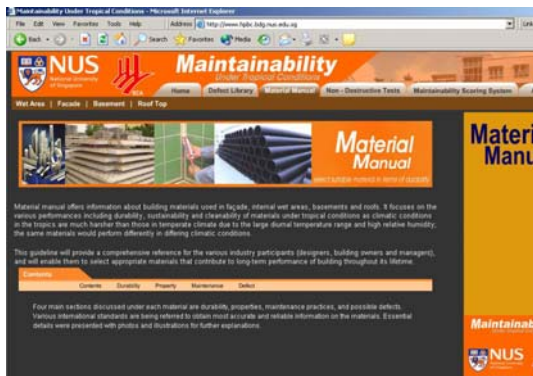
Maintainability Under Tropical Conditions - Microsoft Internet Explorer

File Edit View Favorites Tools Help

Address http://www.hpbc.bdg.nus.edu.sg

Back Search Favorites Media

Links

NUS National University of Singapore

Maintainability Under Tropical Conditions

Home | Defect Library | Material Manual | Non - Destructive Tests | Maintainability Scoring System

Wet Area | Facade | Basement | Roof Top

Material Manual

select suitable material in terms of durability

Material manual offers information about building materials used in façade, internal wet areas, basements and roofs. It focuses on the various performances including durability, sustainability and cleanability of materials under tropical conditions as climatic conditions in the tropics are much harsher than those in temperate climate due to the large diurnal temperature range and high relative humidity; the same materials would perform differently in differing climatic conditions.

This guideline will provide a comprehensive reference for the various industry participants (designers, building owners and managers), and will enable them to select appropriate materials that contribute to long-term performance of building throughout its lifetime.

Contents

Contents | Durability | Property | Maintenance | Defect

Four main sections discussed under each material are durability, properties, maintenance practices, and possible defects. Various international standards are being referred to obtain most accurate and reliable information on the materials. Essential details were presented with photos and illustrations for further explanations.

Material Manu

Maintainab

NUS